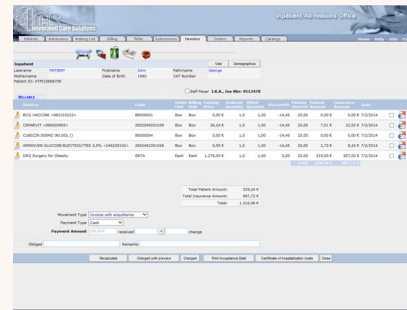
Integrated Care Solutions

Inpatient Admissions Office

Patients | Admissions | Waiting List | Billing | Tools | Authorization | Services | Orders | Reports | Catalogs

Home | Help | Fe...

Inpatient

Visit | Demographics

Lastname PATIENT | Firstname John | Fathername George
Mothername | Date of Birth 1960 | VAT Number
Patient ID: 479119000759

Self Payer 1.K.A., Ins Nbr: 9512470

BILLABLE

| Service | Code | Order Unit | Billing Unit | Catalog Price | Selected Quantity | Billed Quantity | Discount% | Patient Share% | Patient Amount | Insurance Amount | Date |
|---|---|---|---|---|---|---|---|---|---|---|---|
| BCG VACCINE <80101023> | 80000001 | Box | Box | 0,00 € | 1,0 | 1,00 | -14,45 | 25,00 | 0,00 € | 0,00 € | 7/2/2014 |
| CERNEVIT <80000005> | 2802040201026 | Box | Box | 30,24 € | 1,0 | 1,00 | -14,45 | 25,00 | 7,51 € | 22,53 € | 7/2/2014 |
| CUDCIN 500MG INJ.SOL [] | 80000004 | Box | Box | 0,00 € | 1,0 | 1,00 | -14,45 | 25,00 | 0,00 € | 0,00 € | 7/2/2014 |
| AMINOVEN GLUCOSE/ELECTROLYTES 3,5% <2462025102> | 2802040201028 | Box | Box | 9,55 € | 1,0 | 1,00 | -14,45 | 25,00 | 2,73 € | 8,20 € | 7/2/2014 |
| DRG Surgery for Obesity | 887A | Each | Each | 1.276,00 € | 1,0 | 1,00 | 0,00 | 25,00 | 319,00 € | 957,00 € | 7/2/2014 |

Total Patient Amount: 329,24 €
Total Insurance Amount: 987,72 €
Total: 1.316,96 €

Movement Type Invoice with acquittance
Payment Type Cash
Payment Amount 329,24 € received change

Obligee | Remarks

Recalculate | Charges with preview | Charges | Print Acceptance Debt | Certificate of hospitalization costs | Close